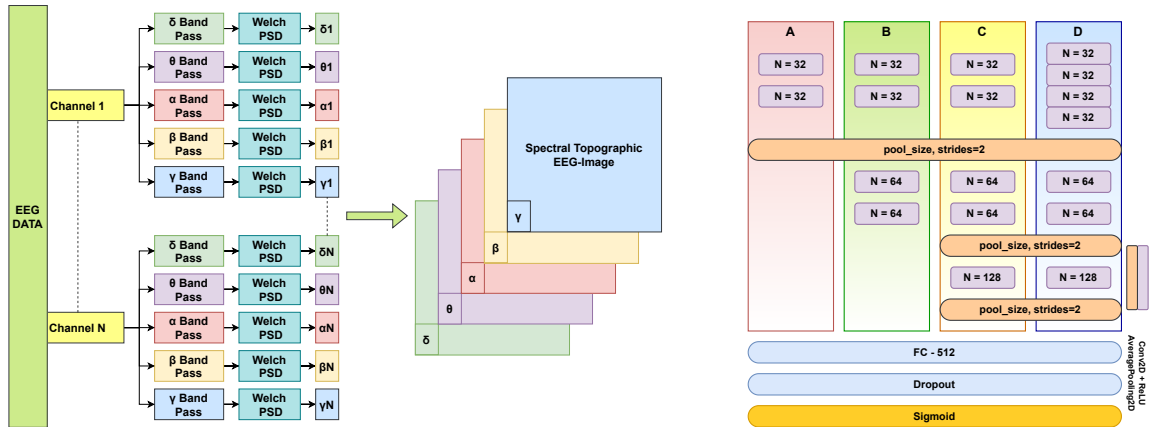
EEG DATA

Channel 1

δ Band Pass → Welch PSD → δ1
θ Band Pass → Welch PSD → θ1
α Band Pass → Welch PSD → α1
β Band Pass → Welch PSD → β1
γ Band Pass → Welch PSD → γ1

Channel N

δ Band Pass → Welch PSD → δN
θ Band Pass → Welch PSD → θN
α Band Pass → Welch PSD → αN
β Band Pass → Welch PSD → βN
γ Band Pass → Welch PSD → γN

Spectral Topographic EEG-Image

γ
β
α
θ
δ

| A | B | C | D |
|---|---|---|---|
| N = 32 | N = 32 | N = 32 | N = 32 |
| N = 32 | N = 32 | N = 32 | N = 32 |
| | | | N = 32 |
| | | | N = 32 |

pool_size, strides=2

| | B | C | D |
|---|---|---|---|
| | N = 64 | N = 64 | N = 64 |
| | N = 64 | N = 64 | N = 64 |

pool_size, strides=2

| C | D |
|---|---|
| N = 128 | N = 128 |

pool_size, strides=2

FC - 512
Dropout
Sigmoid

Conv2D + ReLU
AveragePooling2D